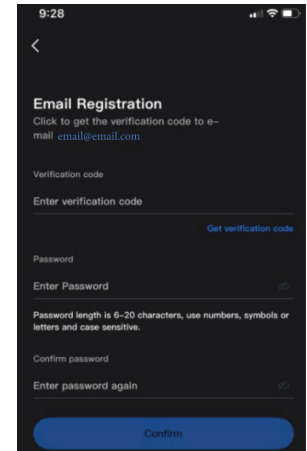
9:28

<

Email Registration

Click to get the verification code to e-mail email@email.com

Verification code

Enter verification code

Get verification code

Password

Enter Password

Password length is 6-20 characters, use numbers, symbols or letters and case sensitive.

Confirm password

Enter password again

Confirm